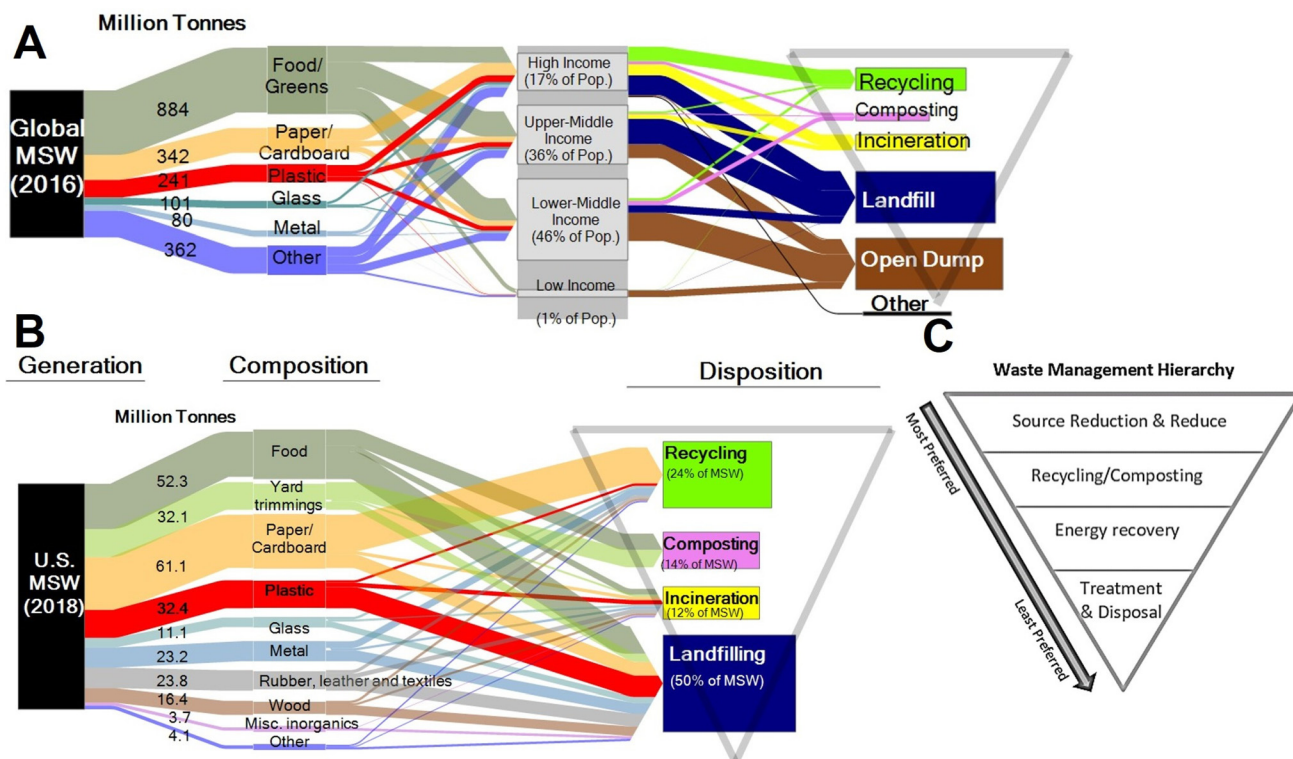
A

Million Tonnes

Global MSW (2016)

884
342
241
101
80
362

Food/ Greens
Paper/ Cardboard
Plastic
Glass
Metal
Other

High Income (17% of Pop.)
Upper-Middle Income (36% of Pop.)
Lower-Middle Income (46% of Pop.)
Low Income
(1% of Pop.)

Recycling
Composting
Incineration
Landfill
Open Dump
Other

B

Generation
Composition
Disposition

C

Million Tonnes

U.S. MSW (2018)

52.3
32.1
61.1
32.4
11.1
23.2
23.8
16.4
3.7
4.1

Food
Yard trimmings
Paper/ Cardboard
Plastic
Glass
Metal
Rubber, leather and textiles
Wood
Misc. inorganics
Other

Recycling (24% of MSW)
Composting (14% of MSW)
Incineration (12% of MSW)
Landfilling (50% of MSW)

Waste Management Hierarchy

Most Preferred
Least Preferred

Source Reduction & Reduce
Recycling/Composting
Energy recovery
Treatment & Disposal